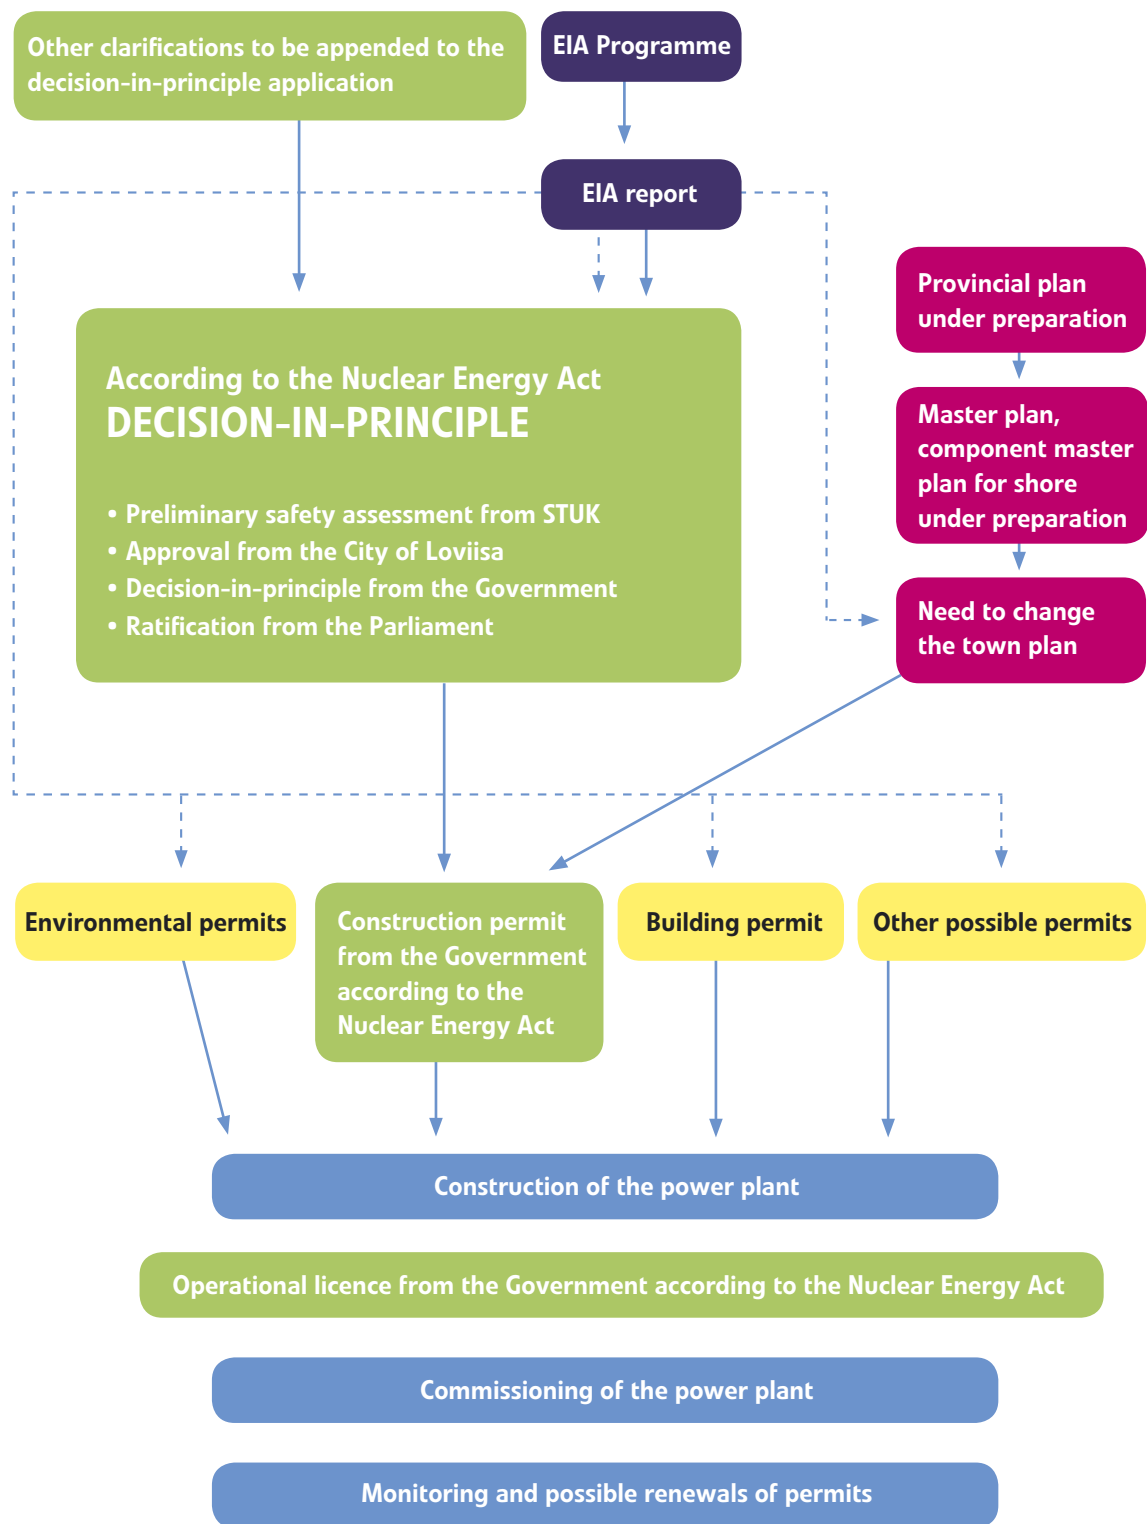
Other clarifications to be appended to the decision-in-principle application

EIA Programme

EIA report

Provincial plan under preparation

Master plan, component master plan for shore under preparation

Need to change the town plan

According to the Nuclear Energy Act
DECISION-IN-PRINCIPLE

• Preliminary safety assessment from STUK
• Approval from the City of Loviisa
• Decision-in-principle from the Government
• Ratification from the Parliament

Environmental permits

Construction permit from the Government according to the Nuclear Energy Act

Building permit

Other possible permits

Construction of the power plant

Operational licence from the Government according to the Nuclear Energy Act

Commissioning of the power plant

Monitoring and possible renewals of permits